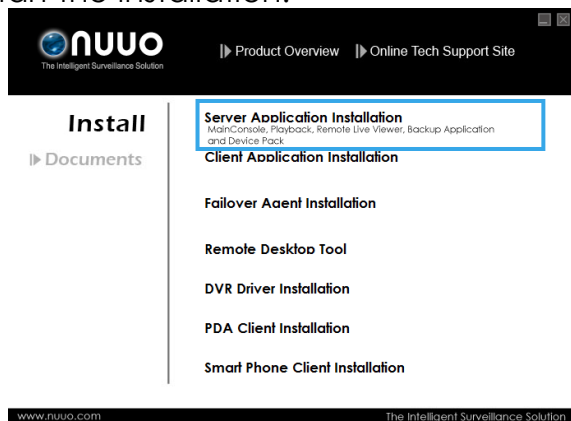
art the installation.

NUUO
The Intelligent Surveillance Solution

Product Overview
Online Tech Support Site

Install
Documents

Server Application Installation
MainConsole, Playback, Remote Live Viewer, Backup Application and Device Pack

Client Application Installation

Failover Agent Installation

Remote Desktop Tool

DVR Driver Installation

PDA Client Installation

Smart Phone Client Installation

www.nuuo.com
The Intelligent Surveillance Solution